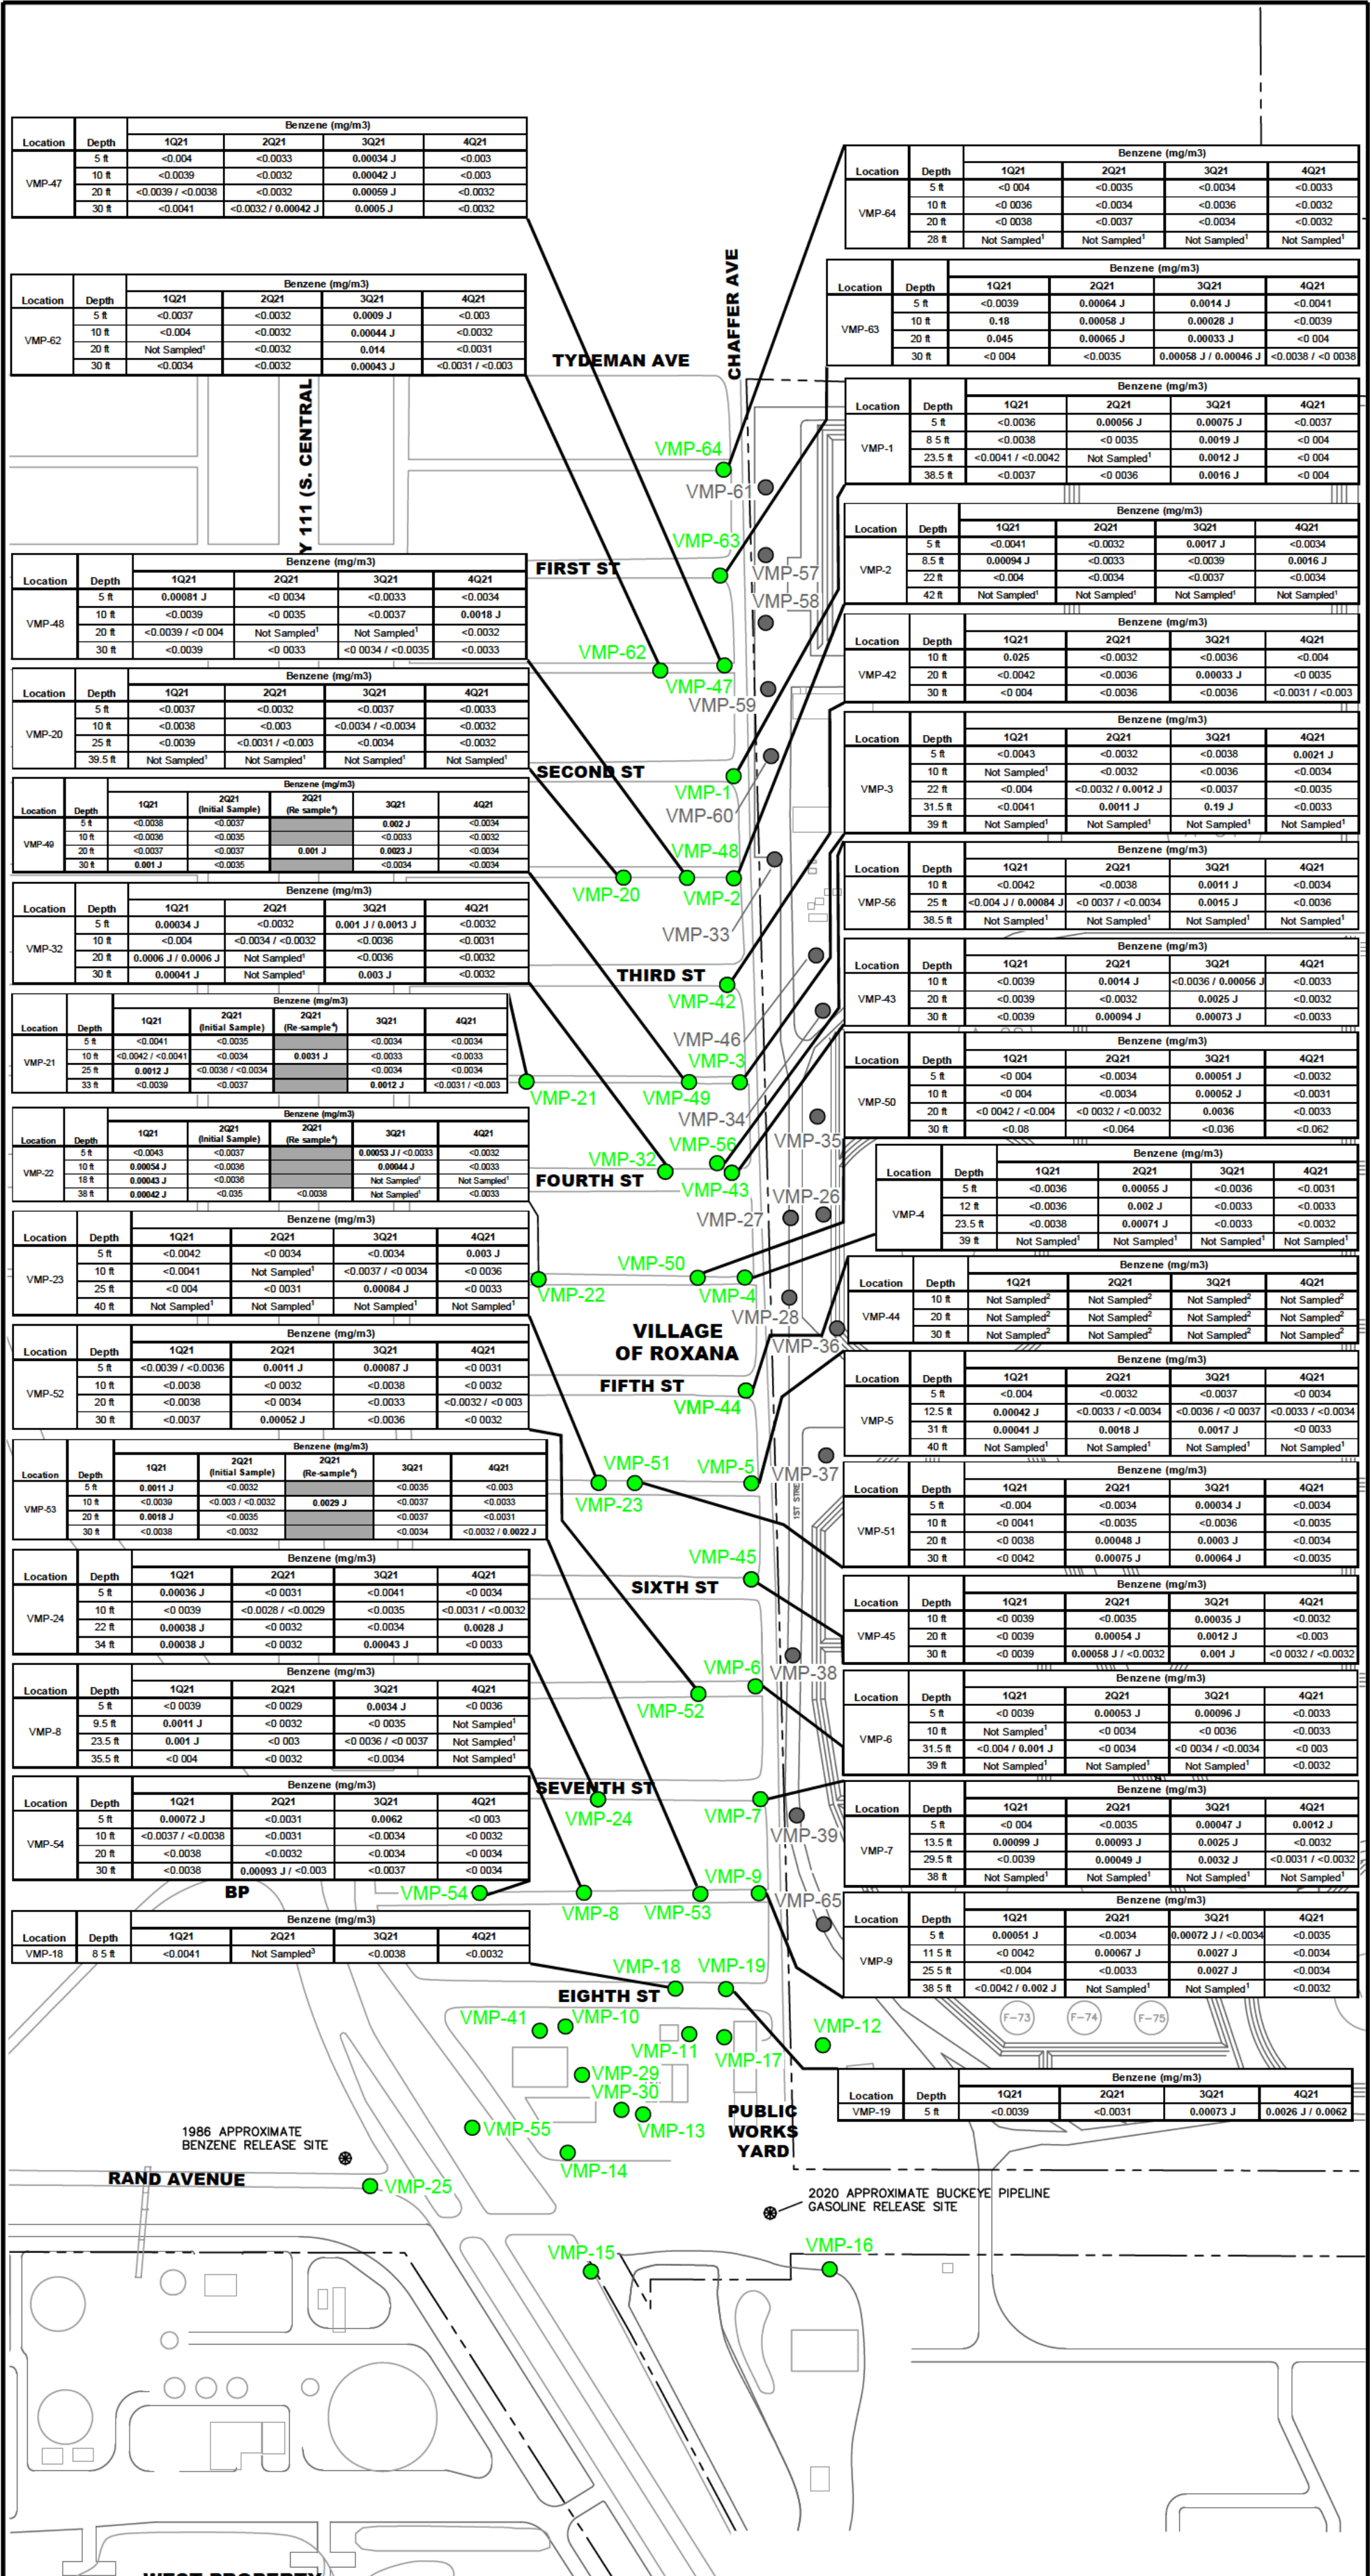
| Location | Depth | 1Q21 | 2Q21 | 3Q21 | 4Q21 |
|---|---|---|---|---|---|
| | | Benzene (mg/m3) | | | |
| VMP-47 | 5 ft | <0.004 | <0.0033 | <0.00034 J | <0.003 |
| | 10 ft | <0.0039 | <0.0032 | 0.00042 J | <0.003 |
| | 20 ft | <0.0039 / <0.0038 | <0.0032 | 0.00059 J | <0.0032 |
| | 30 ft | <0.0041 | <0.0032 / 0.00042 J | 0.0005 J | <0.0032 |

| Location | Depth | 1Q21 | 2Q21 | 3Q21 | 4Q21 |
|---|---|---|---|---|---|
| | | Benzene (mg/m3) | | | |
| VMP-64 | 5 ft | <0.004 | <0.0035 | <0.0034 | <0.0033 |
| | 10 ft | <0.0036 | <0.0034 | <0.0036 | <0.0032 |
| | 20 ft | <0.0038 | <0.0037 | <0.0034 | <0.0032 |
| | 28 ft | Not Sampled$^1$ | Not Sampled$^1$ | Not Sampled$^1$ | Not Sampled$^1$ |

| Location | Depth | 1Q21 | 2Q21 | 3Q21 | 4Q21 |
|---|---|---|---|---|---|
| | | Benzene (mg/m3) | | | |
| VMP-62 | 5 ft | <0.0037 | <0.0032 | 0.0009 J | <0.003 |
| | 10 ft | <0.004 | <0.0032 | 0.00044 J | <0.0032 |
| | 20 ft | Not Sampled$^1$ | <0.0032 | 0.014 | <0.0031 |
| | 30 ft | <0.0034 | <0.0032 | 0.00043 J | <0.0031 / <0.003 |

| Location | Depth | 1Q21 | 2Q21 | 3Q21 | 4Q21 |
|---|---|---|---|---|---|
| | | Benzene (mg/m3) | | | |
| VMP-63 | 5 ft | <0.0039 | 0.00064 J | 0.0014 J | <0.0041 |
| | 10 ft | 0.18 | 0.00058 J | 0.00028 J | <0.0039 |
| | 20 ft | 0.045 | 0.00065 J | 0.00033 J | <0.004 |
| | 30 ft | <0.004 | <0.0035 | 0.00058 J / 0.00046 J | <0.0038 / <0.0038 |

CHAFFER AVE
TYDEMAN AVE
Y 111 (S. CENTRAL

| Location | Depth | 1Q21 | 2Q21 | 3Q21 | 4Q21 |
|---|---|---|---|---|---|
| | | Benzene (mg/m3) | | | |
| VMP-1 | 5 ft | <0.0036 | 0.00056 J | 0.00075 J | <0.0037 |
| | 8.5 ft | <0.0038 | <0.0035 | 0.0019 J | <0.004 |
| | 23.5 ft | <0.0041 / <0.0042 | Not Sampled$^1$ | 0.0012 J | <0.004 |
| | 38.5 ft | <0.0037 | <0.0036 | 0.0016 J | <0.004 |

VMP-64
VMP-61
VMP-63

| Location | Depth | 1Q21 | 2Q21 | 3Q21 | 4Q21 |
|---|---|---|---|---|---|
| | | Benzene (mg/m3) | | | |
| VMP-2 | 5 ft | <0.0041 | <0.0032 | 0.0017 J | <0.0034 |
| | 8.5 ft | 0.00094 J | <0.0033 | <0.0039 | 0.0016 J |
| | 22 ft | <0.004 | <0.0034 | <0.0037 | <0.0034 |
| | 42 ft | Not Sampled$^1$ | Not Sampled$^1$ | Not Sampled$^1$ | Not Sampled$^1$ |

| Location | Depth | 1Q21 | 2Q21 | 3Q21 | 4Q21 |
|---|---|---|---|---|---|
| | | Benzene (mg/m3) | | | |
| VMP-48 | 5 ft | 0.00081 J | <0.0034 | <0.0033 | <0.0034 |
| | 10 ft | <0.0039 | <0.0035 | <0.0037 | 0.0018 J |
| | 20 ft | <0.0039 / <0.004 | Not Sampled$^1$ | Not Sampled$^1$ | <0.0032 |
| | 30 ft | <0.0039 | <0.0033 | <0.0034 / <0.0035 | <0.0033 |

FIRST ST
VMP-57
VMP-58

| Location | Depth | 1Q21 | 2Q21 | 3Q21 | 4Q21 |
|---|---|---|---|---|---|
| | | Benzene (mg/m3) | | | |
| VMP-42 | 10 ft | 0.025 | <0.0032 | <0.0036 | <0.004 |
| | 20 ft | <0.0042 | <0.0036 | 0.00033 J | <0.0035 |
| | 30 ft | <0.004 | <0.0036 | <0.0036 | <0.0031 / <0.003 |

VMP-62
VMP-47
VMP-59

| Location | Depth | 1Q21 | 2Q21 | 3Q21 | 4Q21 |
|---|---|---|---|---|---|
| | | Benzene (mg/m3) | | | |
| VMP-20 | 5 ft | <0.0037 | <0.0032 | <0.0037 | <0.0033 |
| | 10 ft | <0.0038 | <0.003 | <0.0034 / <0.0034 | <0.0032 |
| | 25 ft | <0.0039 | <0.0031 / <0.003 | <0.0034 | <0.0032 |
| | 39.5 ft | Not Sampled$^1$ | Not Sampled$^1$ | Not Sampled$^1$ | Not Sampled$^1$ |

| Location | Depth | 1Q21 | 2Q21 | 3Q21 | 4Q21 |
|---|---|---|---|---|---|
| | | Benzene (mg/m3) | | | |
| VMP-3 | 5 ft | <0.0043 | <0.0032 | <0.0038 | 0.0021 J |
| | 10 ft | Not Sampled$^1$ | <0.0032 | <0.0036 | <0.0034 |
| | 22 ft | <0.004 | <0.0032 / 0.0012 J | <0.0037 | <0.0035 |
| | 31.5 ft | <0.0041 | 0.0011 J | 0.19 J | <0.0033 |
| | 39 ft | Not Sampled$^1$ | Not Sampled$^1$ | Not Sampled$^1$ | Not Sampled$^1$ |

| Location | Depth | 1Q21 | 2Q21 (Initial Sample) | 2Q21 (Re sample$^4$) | 3Q21 | 4Q21 |
|---|---|---|---|---|---|---|
| | | Benzene (mg/m3) | | | | |
| VMP-49 | 5 ft | <0.0038 | <0.0037 | | 0.002 J | <0.0034 |
| | 10 ft | <0.0036 | <0.0035 | | <0.0033 | <0.0032 |
| | 20 ft | <0.0037 | <0.0037 | 0.001 J | 0.0023 J | <0.0034 |
| | 30 ft | 0.001 J | <0.0035 | | <0.0034 | <0.0034 |

SECOND ST
VMP-1
VMP-60
VMP-48
VMP-2
VMP-20
VMP-33

| Location | Depth | 1Q21 | 2Q21 | 3Q21 | 4Q21 |
|---|---|---|---|---|---|
| | | Benzene (mg/m3) | | | |
| VMP-56 | 10 ft | <0.0042 | <0.0038 | 0.0011 J | <0.0034 |
| | 25 ft | <0.004 J / 0.00084 J | <0.0037 / <0.0034 | <0.0039 | <0.0036 |
| | 38.5 ft | Not Sampled$^1$ | Not Sampled$^1$ | Not Sampled$^1$ | Not Sampled$^1$ |

| Location | Depth | 1Q21 | 2Q21 | 3Q21 | 4Q21 |
|---|---|---|---|---|---|
| | | Benzene (mg/m3) | | | |
| VMP-32 | 5 ft | 0.00034 J | <0.0032 | 0.001 J / 0.0013 J | <0.0032 |
| | 10 ft | <0.004 | <0.0034 / <0.0032 | <0.0036 | <0.0031 |
| | 20 ft | 0.0006 J / 0.0006 J | Not Sampled$^1$ | <0.0036 | <0.0032 |
| | 30 ft | 0.00041 J | Not Sampled$^1$ | 0.003 J | <0.0032 |

| Location | Depth | 1Q21 | 2Q21 | 3Q21 | 4Q21 |
|---|---|---|---|---|---|
| | | Benzene (mg/m3) | | | |
| VMP-43 | 10 ft | <0.0039 | 0.0014 J | <0.0036 / 0.00056 J | <0.0033 |
| | 20 ft | <0.0039 | <0.0032 | 0.0025 J | <0.0032 |
| | 30 ft | <0.0039 | 0.00094 J | 0.00073 J | <0.0033 |

THIRD ST
VMP-42
VMP-46
VMP-3

| Location | Depth | 1Q21 | 2Q21 (Initial Sample) | 2Q21 (Re-sample$^4$) | 3Q21 | 4Q21 |
|---|---|---|---|---|---|---|
| | | Benzene (mg/m3) | | | | |
| VMP-21 | 5 ft | <0.0041 | <0.0035 | | <0.0034 | <0.0034 |
| | 10 ft | <0.0042 / <0.0041 | <0.0034 | 0.0031 J | <0.0033 | <0.0033 |
| | 25 ft | 0.0012 J | <0.0036 / <0.0034 | | <0.0034 | <0.0034 |
| | 33 ft | <0.0039 | <0.0037 | | 0.0012 J | <0.0031 / <0.003 |

| Location | Depth | 1Q21 | 2Q21 | 3Q21 | 4Q21 |
|---|---|---|---|---|---|
| | | Benzene (mg/m3) | | | |
| VMP-50 | 5 ft | <0.004 | <0.0034 | 0.00051 J | <0.0032 |
| | 10 ft | <0.004 | <0.0034 | 0.00052 J | <0.0031 |
| | 20 ft | <0.0042 / <0.004 | <0.0032 / <0.0032 | 0.0036 | <0.0033 |
| | 30 ft | <0.08 | <0.064 | <0.036 | <0.062 |

VMP-21
VMP-49
VMP-34
VMP-56
VMP-35

| Location | Depth | 1Q21 | 2Q21 (Initial Sample) | 2Q21 (Re sample$^4$) | 3Q21 | 4Q21 |
|---|---|---|---|---|---|---|
| | | Benzene (mg/m3) | | | | |
| VMP-22 | 5 ft | <0.0043 | <0.0037 | | 0.00053 J / <0.0033 | <0.0032 |
| | 10 ft | 0.00054 J | <0.0036 | | 0.00044 J | <0.0033 |
| | 18 ft | 0.00043 J | <0.0036 | | Not Sampled$^1$ | Not Sampled$^1$ |
| | 38 ft | 0.00042 J | <0.035 | <0.0038 | Not Sampled$^1$ | <0.0033 |

VMP-32
FOURTH ST
VMP-43
VMP-26
VMP-27

| Location | Depth | 1Q21 | 2Q21 | 3Q21 | 4Q21 |
|---|---|---|---|---|---|
| | | Benzene (mg/m3) | | | |
| VMP-4 | 5 ft | <0.0036 | 0.00055 J | <0.0036 | <0.0031 |
| | 12 ft | <0.0036 | 0.002 J | <0.0033 | <0.0033 |
| | 23.5 ft | <0.0038 | 0.00071 J | <0.0033 | <0.0032 |
| | 39 ft | Not Sampled$^1$ | Not Sampled$^1$ | Not Sampled$^1$ | Not Sampled$^1$ |

| Location | Depth | 1Q21 | 2Q21 | 3Q21 | 4Q21 |
|---|---|---|---|---|---|
| | | Benzene (mg/m3) | | | |
| VMP-23 | 5 ft | <0.0042 | <0.0034 | <0.0034 | 0.003 J |
| | 10 ft | <0.0041 | Not Sampled$^1$ | <0.0037 / <0.0034 | <0.0036 |
| | 25 ft | <0.004 | <0.0031 | 0.00084 J | <0.0033 |
| | 40 ft | Not Sampled$^1$ | Not Sampled$^1$ | Not Sampled$^1$ | Not Sampled$^1$ |

VMP-50
VMP-22
VMP-4
VMP-28

| Location | Depth | 1Q21 | 2Q21 | 3Q21 | 4Q21 |
|---|---|---|---|---|---|
| | | Benzene (mg/m3) | | | |
| VMP-44 | 10 ft | Not Sampled$^2$ | Not Sampled$^2$ | Not Sampled$^2$ | Not Sampled$^2$ |
| | 20 ft | Not Sampled$^2$ | Not Sampled$^2$ | Not Sampled$^2$ | Not Sampled$^2$ |
| | 30 ft | Not Sampled$^2$ | Not Sampled$^2$ | Not Sampled$^2$ | Not Sampled$^2$ |

VILLAGE OF ROXANA
VMP-36

| Location | Depth | 1Q21 | 2Q21 | 3Q21 | 4Q21 |
|---|---|---|---|---|---|
| | | Benzene (mg/m3) | | | |
| VMP-52 | 5 ft | <0.0039 / <0.0036 | 0.0011 J | 0.00087 J | <0.0031 |
| | 10 ft | <0.0038 | <0.0032 | <0.0038 | <0.0032 |
| | 20 ft | <0.0038 | <0.0034 | <0.0033 | <0.0032 / <0.003 |
| | 30 ft | <0.0037 | 0.00052 J | <0.0036 | <0.0032 |

| Location | Depth | 1Q21 | 2Q21 | 3Q21 | 4Q21 |
|---|---|---|---|---|---|
| | | Benzene (mg/m3) | | | |
| VMP-5 | 5 ft | <0.004 | <0.0032 | <0.0037 | <0.0034 |
| | 12.5 ft | 0.00042 J | <0.0033 / <0.0034 | <0.0036 / <0.0037 | <0.0033 / <0.0034 |
| | 31 ft | 0.00041 J | 0.0018 J | 0.0017 J | <0.0033 |
| | 40 ft | Not Sampled$^1$ | Not Sampled$^1$ | Not Sampled$^1$ | Not Sampled$^1$ |

FIFTH ST
VMP-44

| Location | Depth | 1Q21 | 2Q21 (Initial Sample) | 2Q21 (Re-sample$^4$) | 3Q21 | 4Q21 |
|---|---|---|---|---|---|---|
| | | Benzene (mg/m3) | | | | |
| VMP-53 | 5 ft | 0.0011 J | <0.0032 | | <0.0035 | <0.003 |
| | 10 ft | <0.0039 | <0.003 / <0.0032 | 0.0029 J | <0.0037 | <0.0033 |
| | 20 ft | 0.0018 J | <0.0035 | | <0.0037 | <0.0031 |
| | 30 ft | <0.0038 | <0.0032 | | <0.0034 | <0.0032 / 0.0022 J |

VMP-51
VMP-5
VMP-37
VMP-23
1ST STREET

| Location | Depth | 1Q21 | 2Q21 | 3Q21 | 4Q21 |
|---|---|---|---|---|---|
| | | Benzene (mg/m3) | | | |
| VMP-51 | 5 ft | <0.004 | <0.0034 | 0.00034 J | <0.0034 |
| | 10 ft | <0.0041 | <0.0035 | <0.0036 | <0.0035 |
| | 20 ft | <0.0038 | 0.00048 J | 0.0003 J | <0.0034 |
| | 30 ft | <0.0042 | 0.00075 J | 0.00064 J | <0.0035 |

VMP-45

| Location | Depth | 1Q21 | 2Q21 | 3Q21 | 4Q21 |
|---|---|---|---|---|---|
| | | Benzene (mg/m3) | | | |
| VMP-24 | 5 ft | 0.00036 J | <0.0031 | <0.0041 | <0.0034 |
| | 10 ft | <0.0039 | <0.0028 / <0.0029 | <0.0035 | <0.0031 / <0.0032 |
| | 22 ft | 0.00038 J | <0.0032 | <0.0034 | 0.0028 J |
| | 34 ft | 0.00038 J | <0.0032 | 0.00043 J | <0.0033 |

SIXTH ST

| Location | Depth | 1Q21 | 2Q21 | 3Q21 | 4Q21 |
|---|---|---|---|---|---|
| | | Benzene (mg/m3) | | | |
| VMP-45 | 10 ft | <0.0039 | <0.0035 | 0.00035 J | <0.0032 |
| | 20 ft | <0.0039 | 0.00054 J | 0.0012 J | <0.003 |
| | 30 ft | <0.0039 | 0.00058 J / <0.0032 | 0.001 J | <0.0032 / <0.0032 |

| Location | Depth | 1Q21 | 2Q21 | 3Q21 | 4Q21 |
|---|---|---|---|---|---|
| | | Benzene (mg/m3) | | | |
| VMP-8 | 5 ft | <0.0039 | <0.0029 | 0.0034 J | <0.0036 |
| | 9.5 ft | 0.0011 J | <0.0032 | <0.0035 | Not Sampled$^1$ |
| | 23.5 ft | 0.001 J | <0.003 | <0.0036 / <0.0037 | Not Sampled$^1$ |
| | 35.5 ft | <0.004 | <0.0032 | <0.0034 | Not Sampled$^1$ |

VMP-6
VMP-38
VMP-52

| Location | Depth | 1Q21 | 2Q21 | 3Q21 | 4Q21 |
|---|---|---|---|---|---|
| | | Benzene (mg/m3) | | | |
| VMP-6 | 5 ft | <0.0039 | 0.00053 J | 0.00096 J | <0.0033 |
| | 10 ft | Not Sampled$^1$ | <0.0034 | <0.0036 | <0.0033 |
| | 31.5 ft | <0.004 / 0.001 J | <0.0034 | <0.0034 / <0.0034 | <0.003 |
| | 39 ft | Not Sampled$^1$ | Not Sampled$^1$ | Not Sampled$^1$ | <0.0032 |

| Location | Depth | 1Q21 | 2Q21 | 3Q21 | 4Q21 |
|---|---|---|---|---|---|
| | | Benzene (mg/m3) | | | |
| VMP-54 | 5 ft | 0.00072 J | <0.0031 | 0.0062 | <0.003 |
| | 10 ft | <0.0037 / <0.0038 | <0.0031 | <0.0034 | <0.0032 |
| | 20 ft | <0.0038 | <0.0032 | <0.0034 | <0.0034 |
| | 30 ft | <0.0038 | 0.00093 J / <0.003 | <0.0037 | <0.0034 |

SEVENTH ST
VMP-24
VMP-7
VMP-39

| Location | Depth | 1Q21 | 2Q21 | 3Q21 | 4Q21 |
|---|---|---|---|---|---|
| | | Benzene (mg/m3) | | | |
| VMP-7 | 5 ft | <0.004 | <0.0035 | 0.00047 J | 0.0012 J |
| | 13.5 ft | 0.00099 J | 0.00093 J | 0.0025 J | <0.0032 |
| | 29.5 ft | <0.0039 | 0.00049 J | 0.0032 J | <0.0031 / <0.0032 |
| | 38 ft | Not Sampled$^1$ | Not Sampled$^1$ | Not Sampled$^1$ | Not Sampled$^1$ |

BP
VMP-54
VMP-8
VMP-53
VMP-9
VMP-65

| Location | Depth | 1Q21 | 2Q21 | 3Q21 | 4Q21 |
|---|---|---|---|---|---|
| | | Benzene (mg/m3) | | | |
| VMP-18 | 8.5 ft | <0.0041 | Not Sampled$^3$ | <0.0038 | <0.0032 |

| Location | Depth | 1Q21 | 2Q21 | 3Q21 | 4Q21 |
|---|---|---|---|---|---|
| | | Benzene (mg/m3) | | | |
| VMP-9 | 5 ft | 0.00051 J | <0.0034 | 0.00072 J / <0.0034 | <0.0035 |
| | 11.5 ft | <0.0042 | 0.00067 J | 0.0027 J | <0.0034 |
| | 25.5 ft | <0.004 | <0.0033 | 0.0027 J | <0.0034 |
| | 38.5 ft | <0.0042 / 0.002 J | Not Sampled$^1$ | Not Sampled$^1$ | <0.0032 |

VMP-18
VMP-19
EIGHTH ST
VMP-41
VMP-10
VMP-11
VMP-17
VMP-12
F-73
F-74
F-75

| Location | Depth | 1Q21 | 2Q21 | 3Q21 | 4Q21 |
|---|---|---|---|---|---|
| | | Benzene (mg/m3) | | | |
| VMP-19 | 5 ft | <0.0039 | <0.0031 | 0.00073 J | 0.0026 J / 0.0062 |

VMP-29
VMP-30
VMP-55
VMP-13
PUBLIC WORKS YARD
1986 APPROXIMATE BENZENE RELEASE SITE
VMP-14
RAND AVENUE
VMP-25
2020 APPROXIMATE BUCKEYE PIPELINE GASOLINE RELEASE SITE
VMP-15
VMP-16
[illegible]